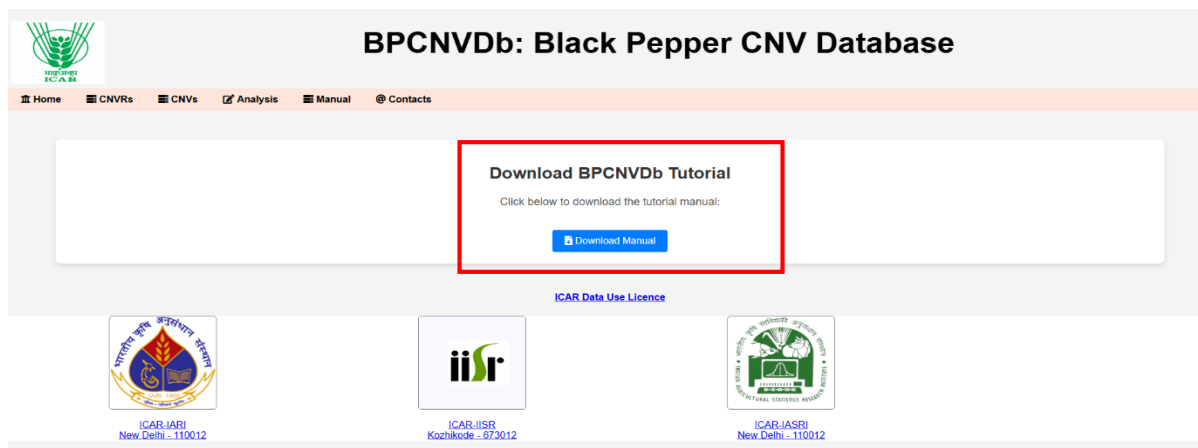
भाकृअनुप ICAR

BPCNVDb: Black Pepper CNV Database

Home CNVRs CNVs Analysis Manual Contacts

Download BPCNVDb Tutorial

Click below to download the tutorial manual:

Download Manual

ICAR Data Use Licence

भारतीय कृषि अनुसंधान संस्थान

iisr

ICAR-IARI
New Delhi - 110012

ICAR-IISR
Kozhikode - 673012

INDIAN AGRICULTURAL STATISTICS RESEARCH INSTITUTE

ICAR-IASRI
New Delhi - 110012